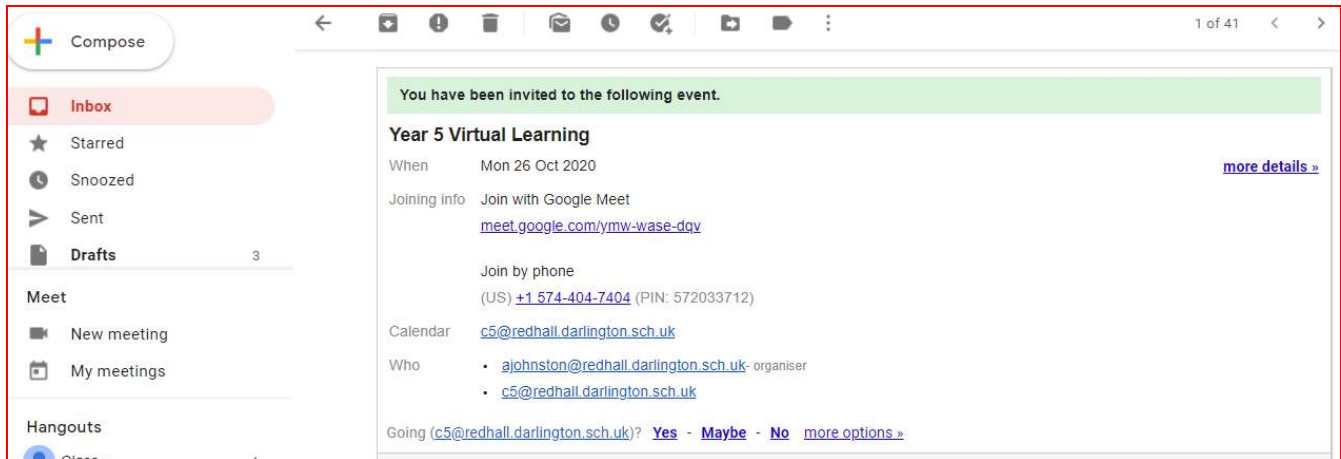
Compose

Inbox
Starred
Snoozed
Sent
Drafts 3

Meet
New meeting
My meetings

Hangouts

1 of 41

You have been invited to the following event.

Year 5 Virtual Learning

When Mon 26 Oct 2020

more details »

Joining info Join with Google Meet
meet.google.com/ymw-wase-dqv

Join by phone
(US) +1 574-404-7404 (PIN: 572033712)

Calendar c5@redhall.darlington.sch.uk

Who
• ajohnston@redhall.darlington.sch.uk- organiser
• c5@redhall.darlington.sch.uk

Going (c5@redhall.darlington.sch.uk)? Yes - Maybe - No more options »